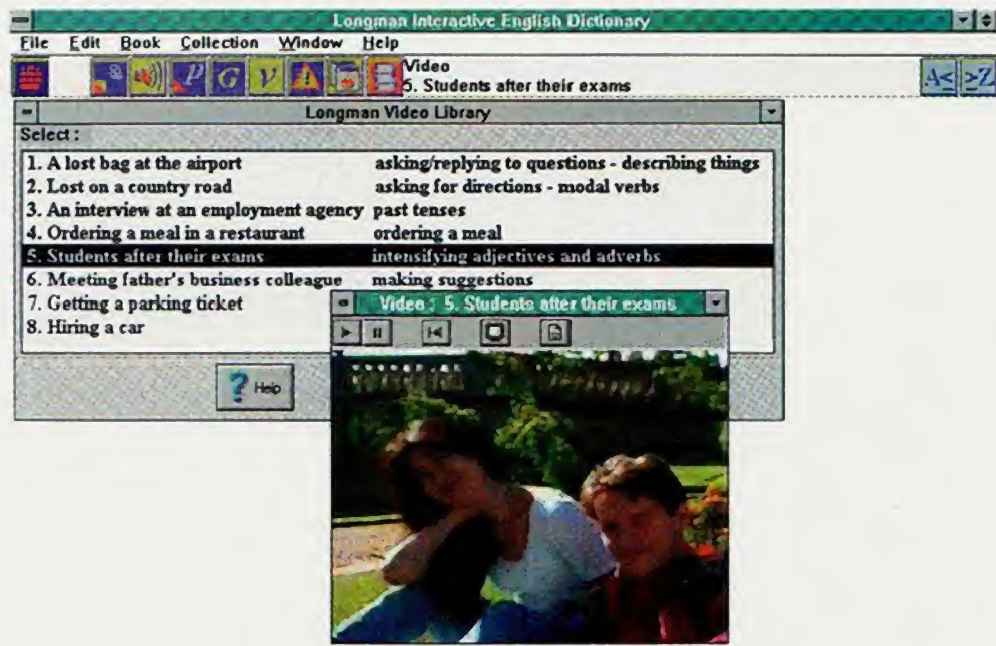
Longman Interactive English Dictionary

File Edit Book Collection Window Help

P G V A

Video
5. Students after their exams

A< >Z

Longman Video Library

Select :

| | |
|---|---|
| 1. A lost bag at the airport | asking/replying to questions - describing things |
| 2. Lost on a country road | asking for directions - modal verbs |
| 3. An interview at an employment agency | past tenses |
| 4. Ordering a meal in a restaurant | ordering a meal |
| 5. Students after their exams | intensifying adjectives and adverbs |
| 6. Meeting father's business colleague | making suggestions |
| 7. Getting a parking ticket | |
| 8. Hiring a car | |

Help

Video : 5. Students after their exams